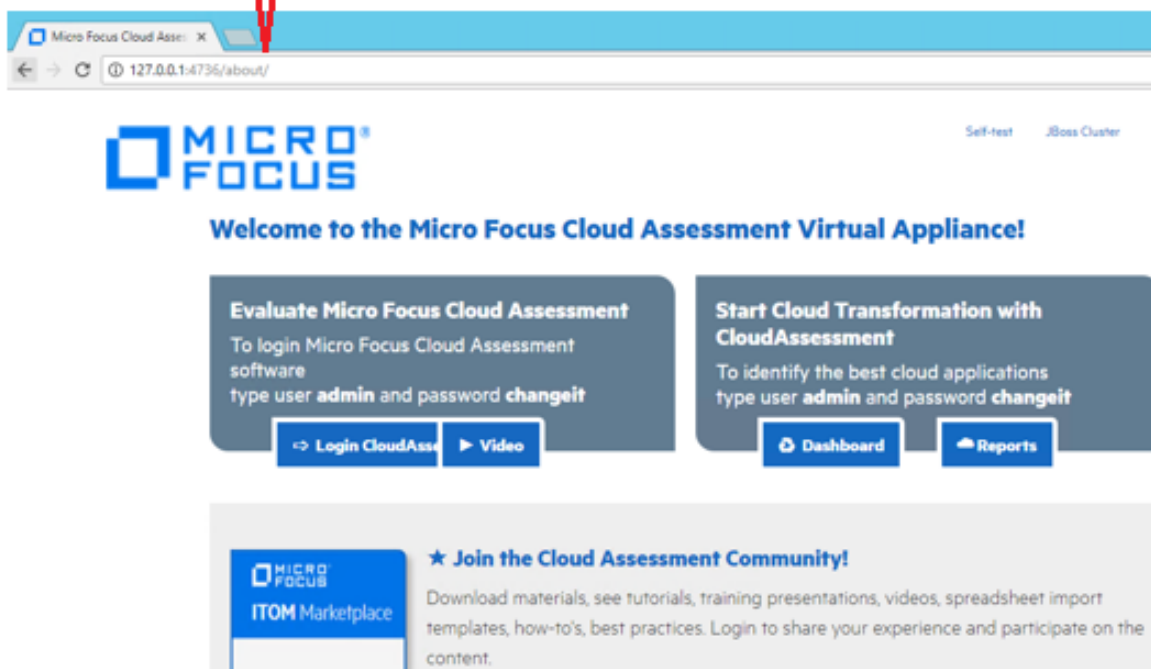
Micro Focus Cloud Asse ×

127.0.0.1:4736/about/

MICRO FOCUS

Self-test JBoss Cluster

Welcome to the Micro Focus Cloud Assessment Virtual Appliance!

Evaluate Micro Focus Cloud Assessment

To login Micro Focus Cloud Assessment software type user **admin** and password **changeit**

Login CloudAsse Video

Start Cloud Transformation with CloudAssessment

To identify the best cloud applications type user **admin** and password **changeit**

Dashboard Reports

MICRO FOCUS

ITOM Marketplace

★ Join the Cloud Assessment Community!

Download materials, see tutorials, training presentations, videos, spreadsheet import templates, how-to's, best practices. Login to share your experience and participate on the content.